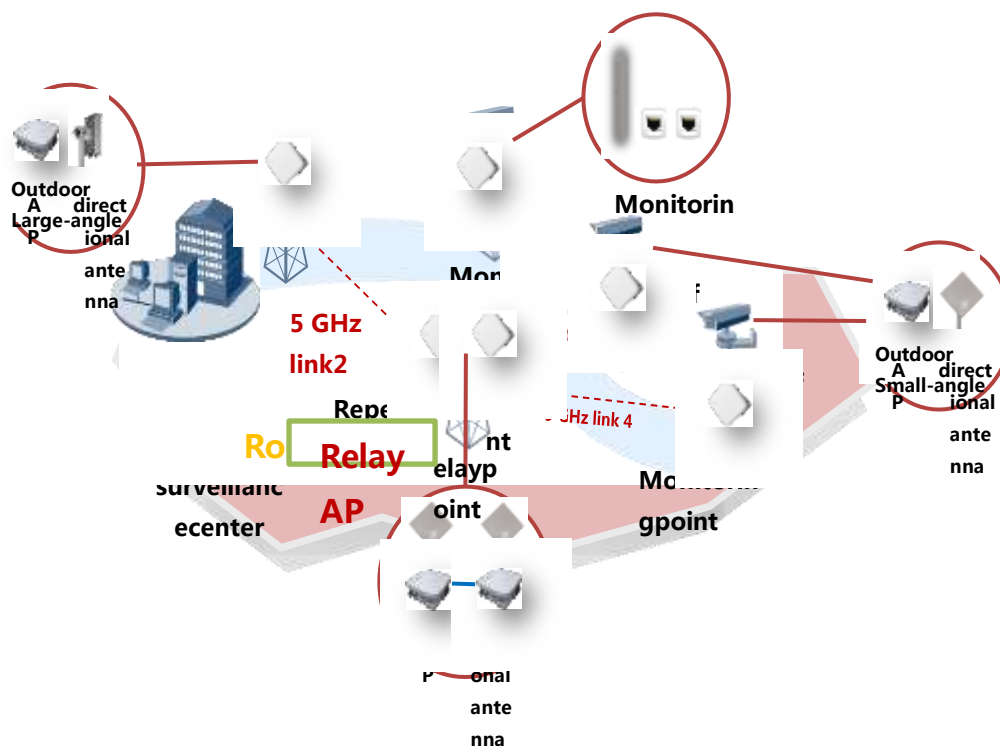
Outdoor A P
Large-angle directional antenna

Monitorin

Mon

5 GHz link2

Repe
Ro
Relay
AP
surveillanc ecenter

nt
elayp oint

GHz link 4

Monitorin gpoint

Outdoor A P
Small-angle directional antenna

P
onal ante nna